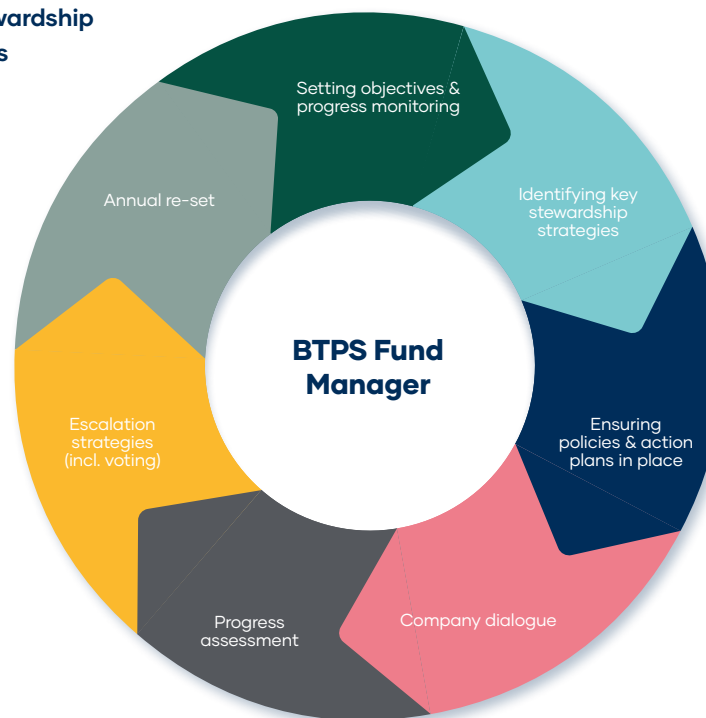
wardship
s

Setting objectives & progress monitoring

Identifying key stewardship strategies

Ensuring policies & action plans in place

Company dialogue

Progress assessment

Escalation strategies (incl. voting)

Annual re-set

BTPS Fund Manager